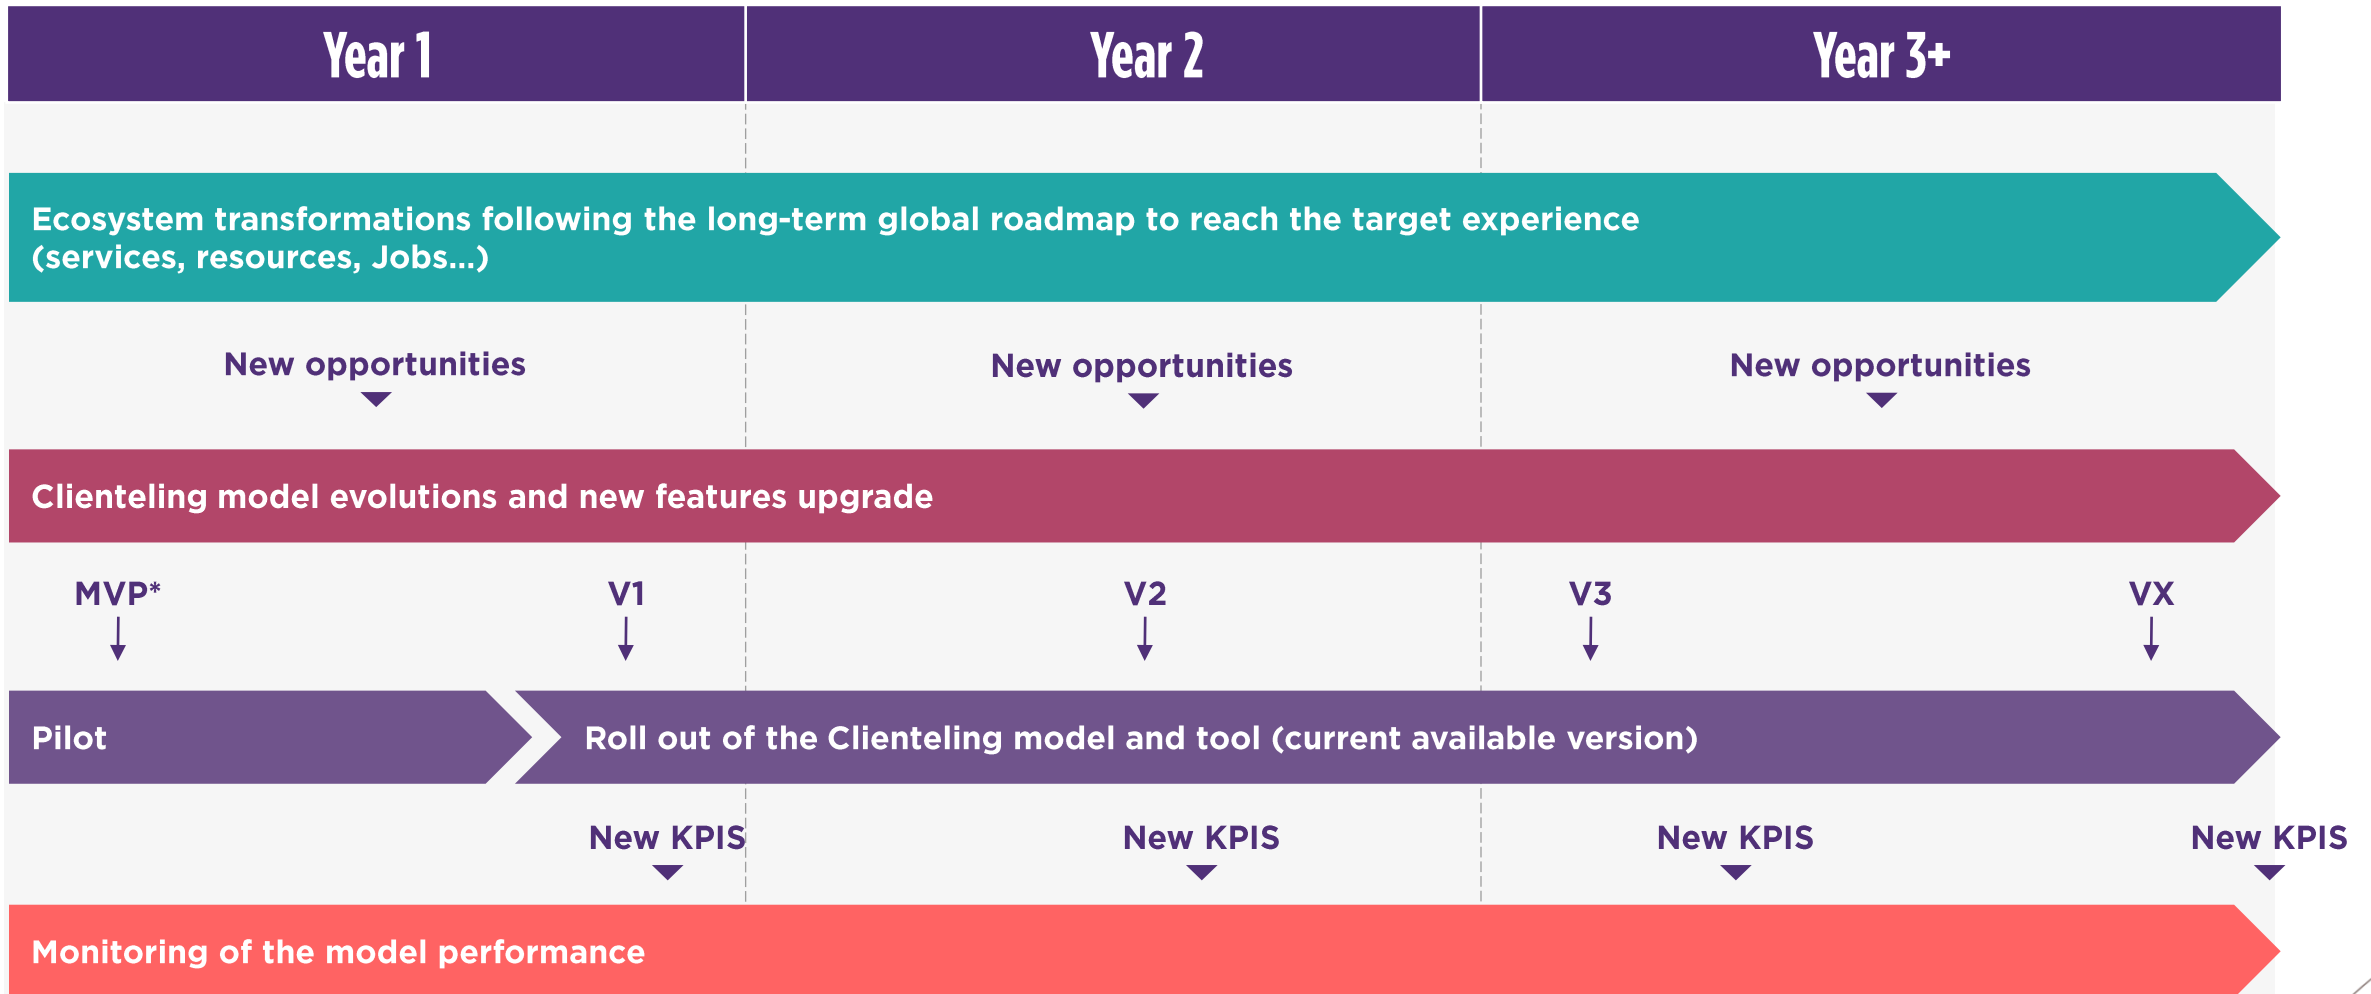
Year 1

Year 2

Year 3+

Ecosystem transformations following the long-term global roadmap to reach the target experience (services, resources, Jobs...)

New opportunities

New opportunities

New opportunities

Clienteling model evolutions and new features upgrade

MVP*

V1

V2

V3

VX

Pilot

Roll out of the Clienteling model and tool (current available version)

New KPIS

New KPIS

New KPIS

New KPIS

Monitoring of the model performance